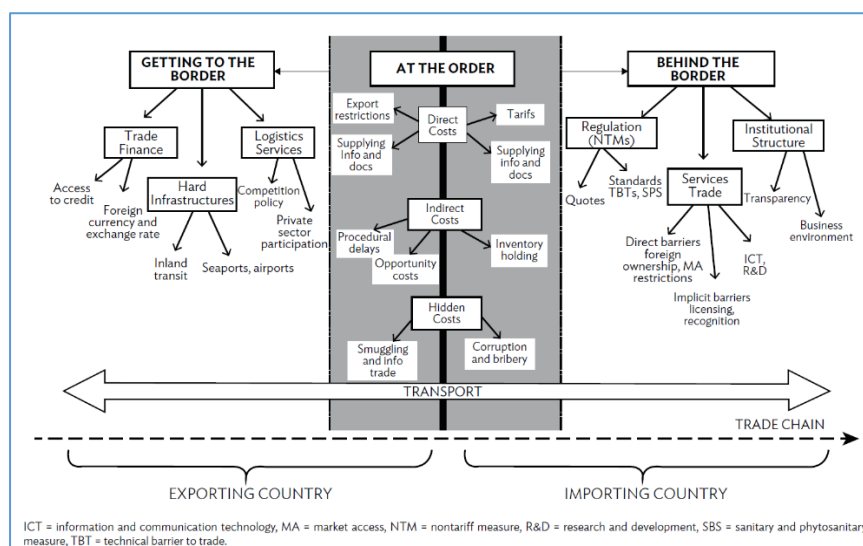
GETTING TO THE BORDER

AT THE ORDER

BEHIND THE BORDER

Trade Finance

Logistics Services

Access to credit

Foreign currency and exchange rate

Hard Infrastructures

Competition policy

Private sector participation

Inland transit

Seaports, airports

Export restrictions

Direct Costs

Tarifs

Supplying Info and docs

Supplying info and docs

Indirect Costs

Procedural delays

Opportunity costs

Inventory holding

Hidden Costs

Smuggling and info trade

Corruption and bribery

Regulation (NTMs)

Institutional Structure

Quotes

Standards TBTs, SPS

Services Trade

Transparency

Business environment

Direct barriers foreign ownership, MA restrictions

ICT, R&D

Implicit barriers licensing, recognition

TRANSPORT

TRADE CHAIN

EXPORTING COUNTRY

IMPORTING COUNTRY

ICT = information and communication technology, MA = market access, NTM = nontariff measure, R&D = research and development, SBS = sanitary and phytosanitary measure, TBT = technical barrier to trade.